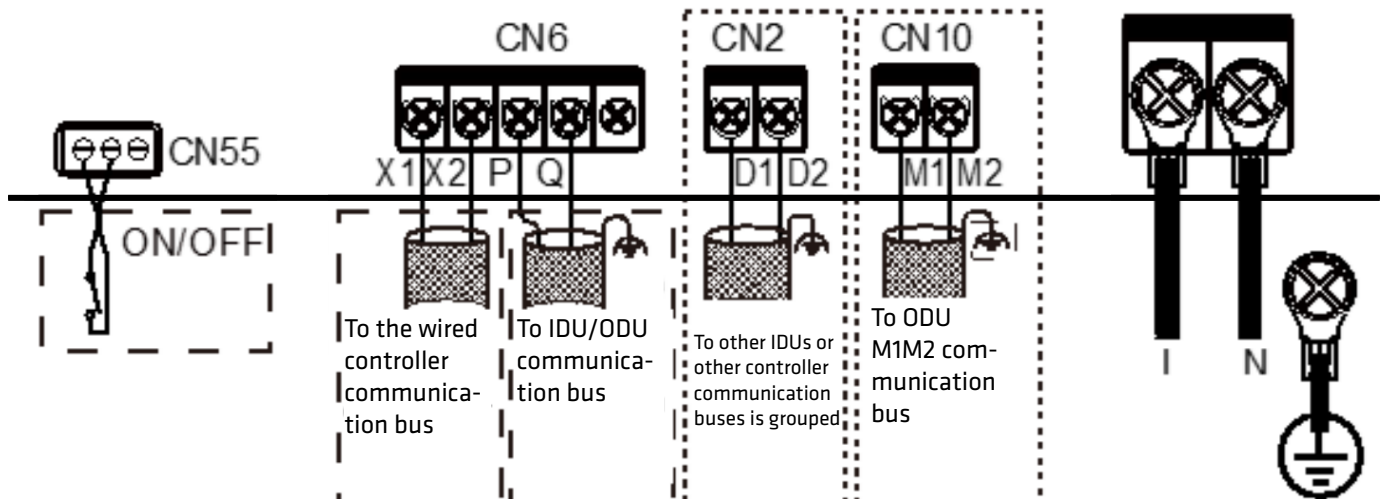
CN6

CN2

CN10

CN55

X1 X2 P Q

D1 D2

M1 M2

ON/OFF

To the wired controller communication bus

To IDU/ODU communication bus

To other IDUs or other controller communication buses is grouped

To ODU M1M2 communication bus

I

N